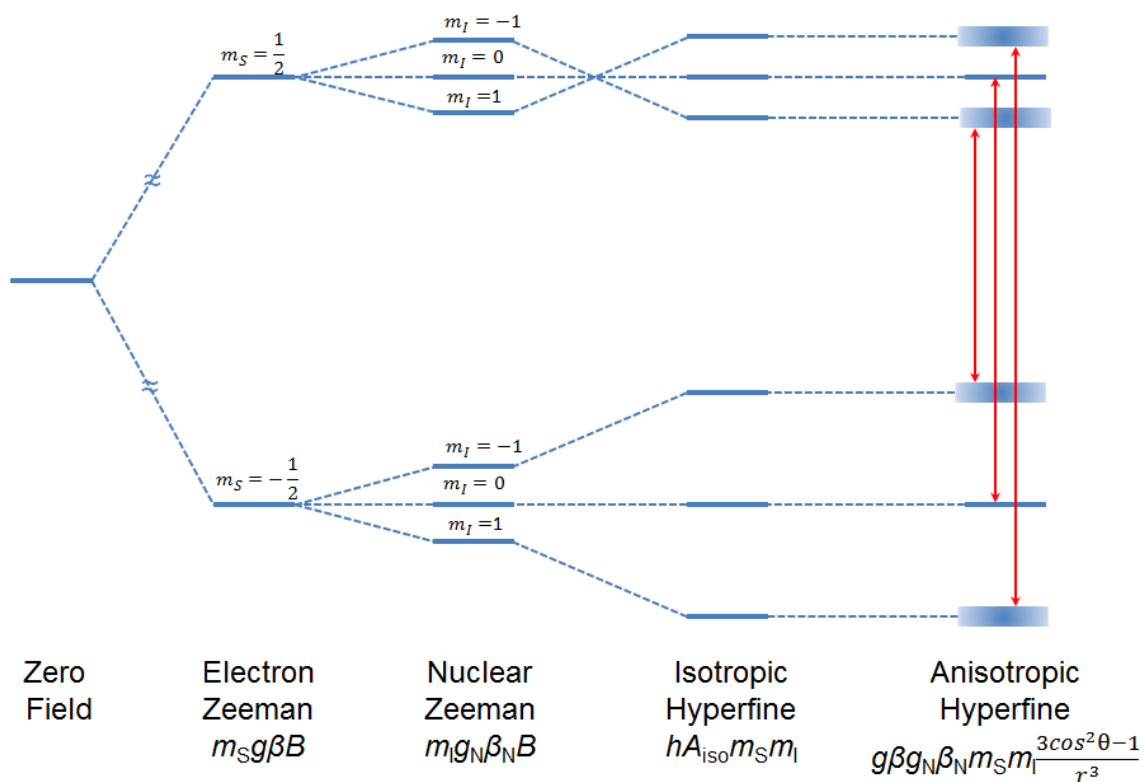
$m_I = -1$
$m_S = \frac{1}{2}$
$m_I = 0$
$m_I = 1$

$m_I = -1$
$m_S = -\frac{1}{2}$
$m_I = 0$
$m_I = 1$

Zero Field

Electron Zeeman $m_S g\beta B$

Nuclear Zeeman $m_I g_N \beta_N B$

Isotropic Hyperfine $hA_{iso} m_S m_I$

Anisotropic Hyperfine $g\beta g_N \beta_N m_S m_I \frac{3cos^2\theta-1}{r^3}$